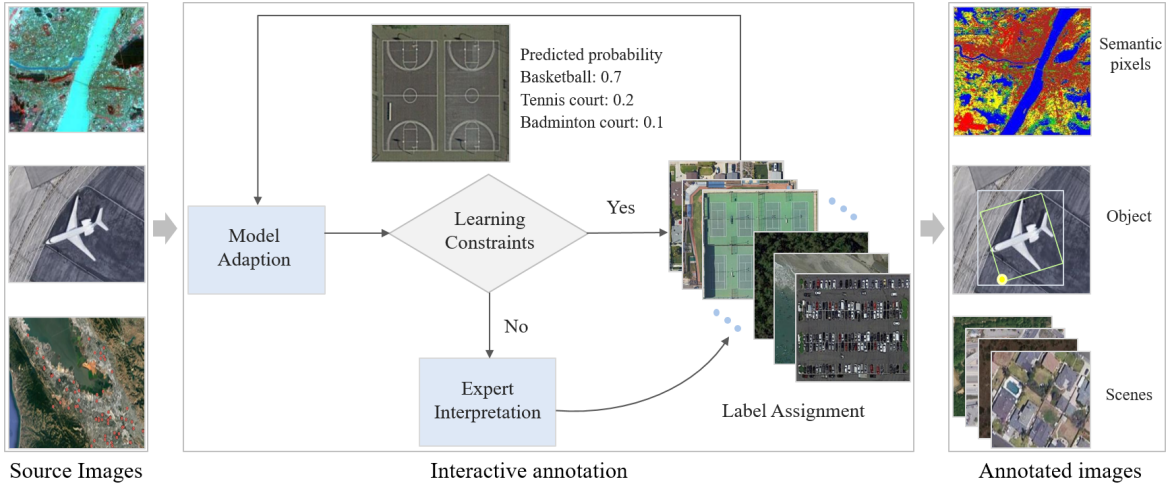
Predicted probability
Basketball: 0.7
Tennis court: 0.2
Badminton court: 0.1

Model Adaption

Learning Constraints

Yes

No

Expert Interpretation

Label Assignment

Semantic pixels

Object

Scenes

Source Images

Interactive annotation

Annotated images